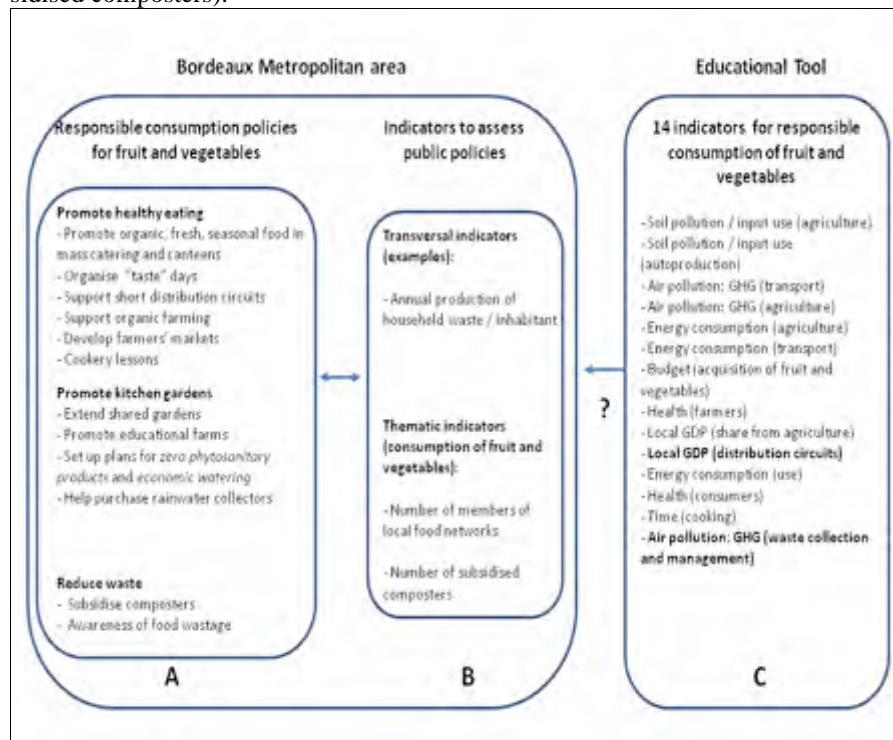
sidised composters).

Bordeaux Metropolitan area

Educational Tool

Responsible consumption policies for fruit and vegetables

Indicators to assess public policies

14 indicators for responsible consumption of fruit and vegetables

Promote healthy eating
- Promote organic, fresh, seasonal food in mass catering and canteens
- Organise "taste" days
- Support short distribution circuits
- Support organic farming
- Develop farmers' markets
- Cookery lessons

Promote kitchen gardens
- Extend shared gardens
- Promote educational farms
- Set up plans for *zero phytosanitary products* and *economic watering*
- Help purchase rainwater collectors

Reduce waste
- Subsidise composters
- Awareness of food wastage

A

Transversal indicators (examples):

- Annual production of household waste / inhabitant

Thematic indicators (consumption of fruit and vegetables):

- Number of members of local food networks

- Number of subsidised composters

B

?

- Soil pollution / input use (agriculture)
- Soil pollution / input use (autoproduction)
- Air pollution: GHG (transport)
- Air pollution: GHG (agriculture)
- Energy consumption (agriculture)
- Energy consumption (transport)
- Budget (acquisition of fruit and vegetables)
- Health (farmers)
- Local GDP (share from agriculture)
- **Local GDP (distribution circuits)**
- Energy consumption (use)
- Health (consumers)
- Time (cooking)
- **Air pollution: GHG (waste collection and management)**

C